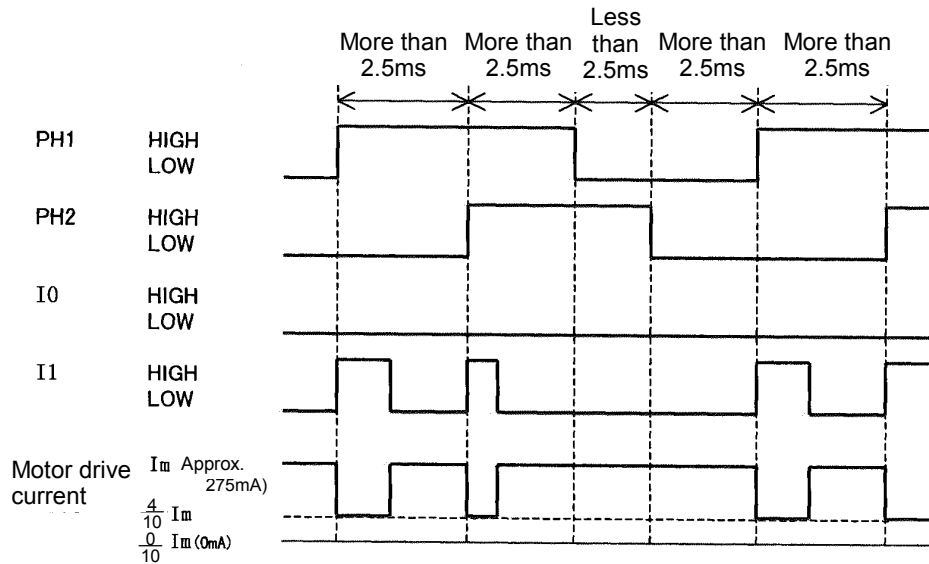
More than 2.5ms

More than 2.5ms

Less than 2.5ms

More than 2.5ms

More than 2.5ms

PH1 HIGH LOW

PH2 HIGH LOW

I0 HIGH LOW

I1 HIGH LOW

Motor drive current

Im Approx. 275mA)

$\frac{4}{10}$ Im

$\frac{0}{10}$ Im (0mA)